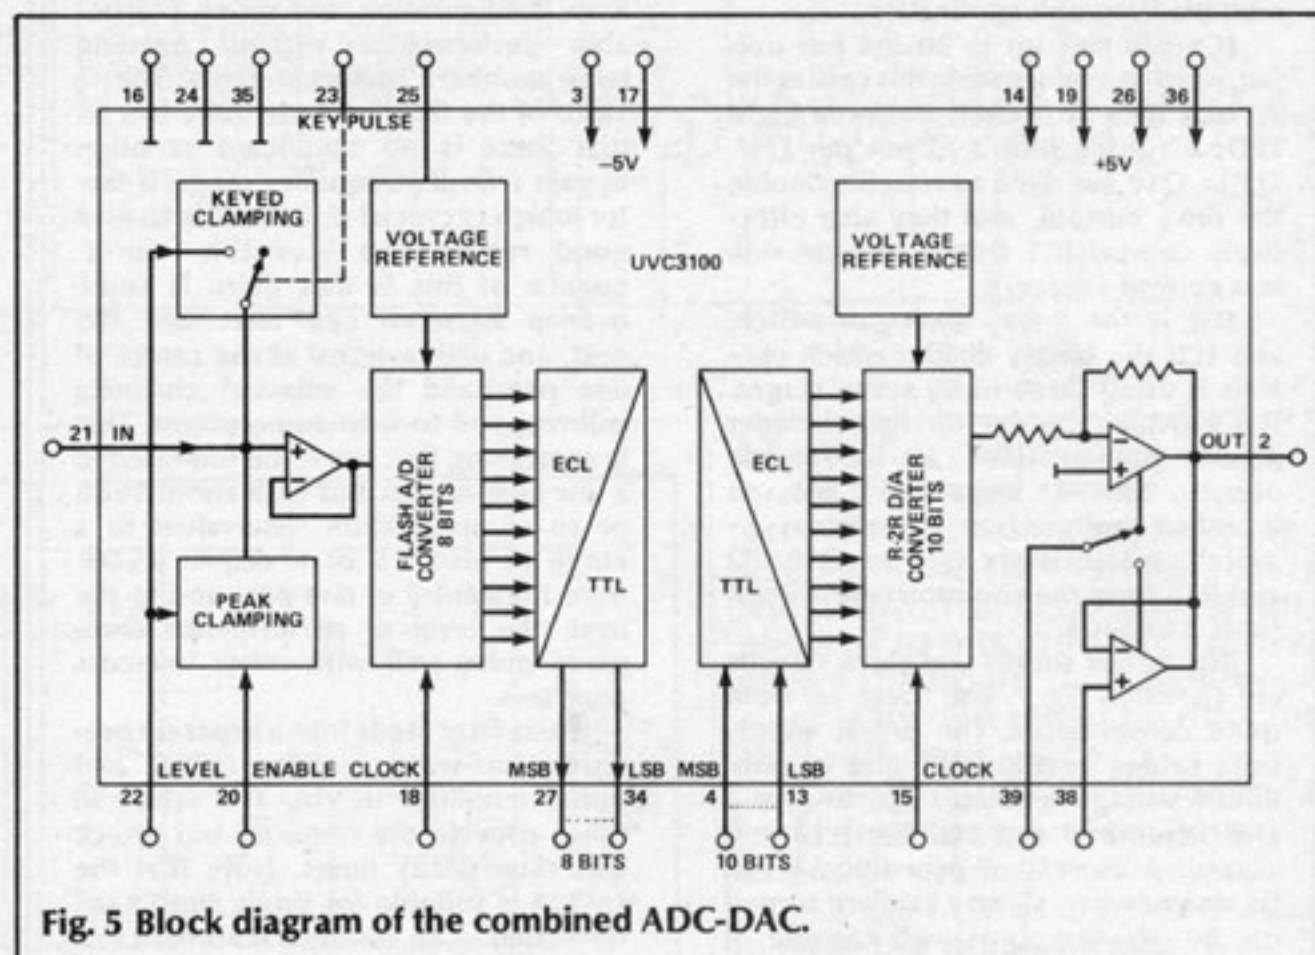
16 24 35 23 25 3 17 14 19 26 36

KEY PULSE

–5V

+5V

KEYED CLAMPING

VOLTAGE REFERENCE

UVC3100

VOLTAGE REFERENCE

21 IN

FLASH A/D CONVERTER 8 BITS

ECL

TTL

TTL

ECL

R-2R D/A CONVERTER 10 BITS

OUT 2

PEAK CLAMPING

LEVEL ENABLE CLOCK

MSB LSB MSB LSB

CLOCK

22 20 18 27 34 4 13 15 39 38

8 BITS 10 BITS

Fig. 5 Block diagram of the combined ADC-DAC.